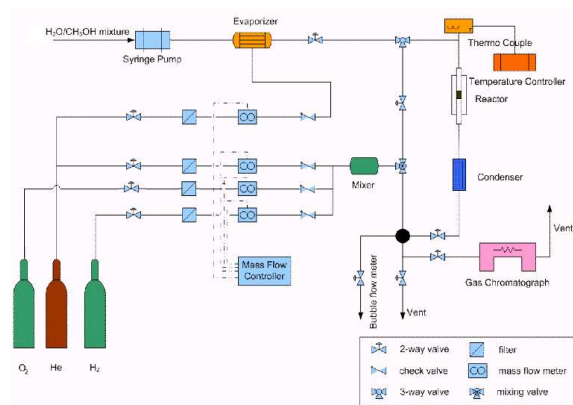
$H_2O/CH_3OH$ mixture
Syringe Pump
Evaporizer
Thermo Couple
Temperature Controller
Reactor
Mixer
Condenser
Vent
Gas Chromatograph
Bubble flow meter
Vent
Mass Flow Controller
$O_2$
He
$H_2$

2-way valve
filter
check valve
mass flow meter
3-way valve
mixing valve